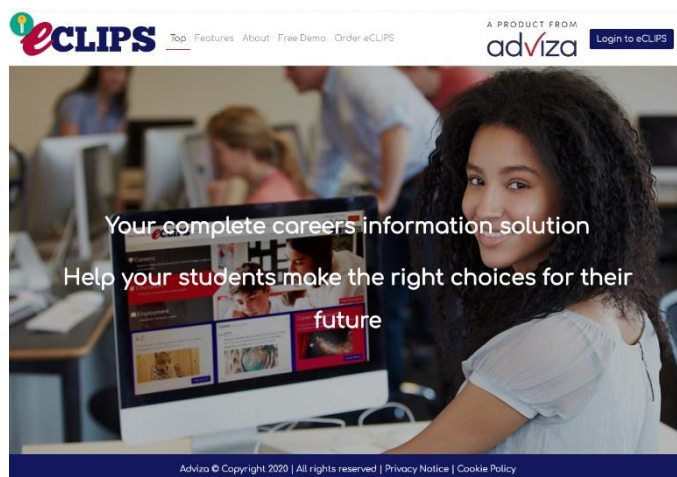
eCLIPS

Top Features About Free Demo Order eCLIPS

A PRODUCT FROM
adviza

Login to eCLIPS

Your complete careers information solution

Help your students make the right choices for their future

Adviza © Copyright 2020 | All rights reserved | Privacy Notice | Cookie Policy